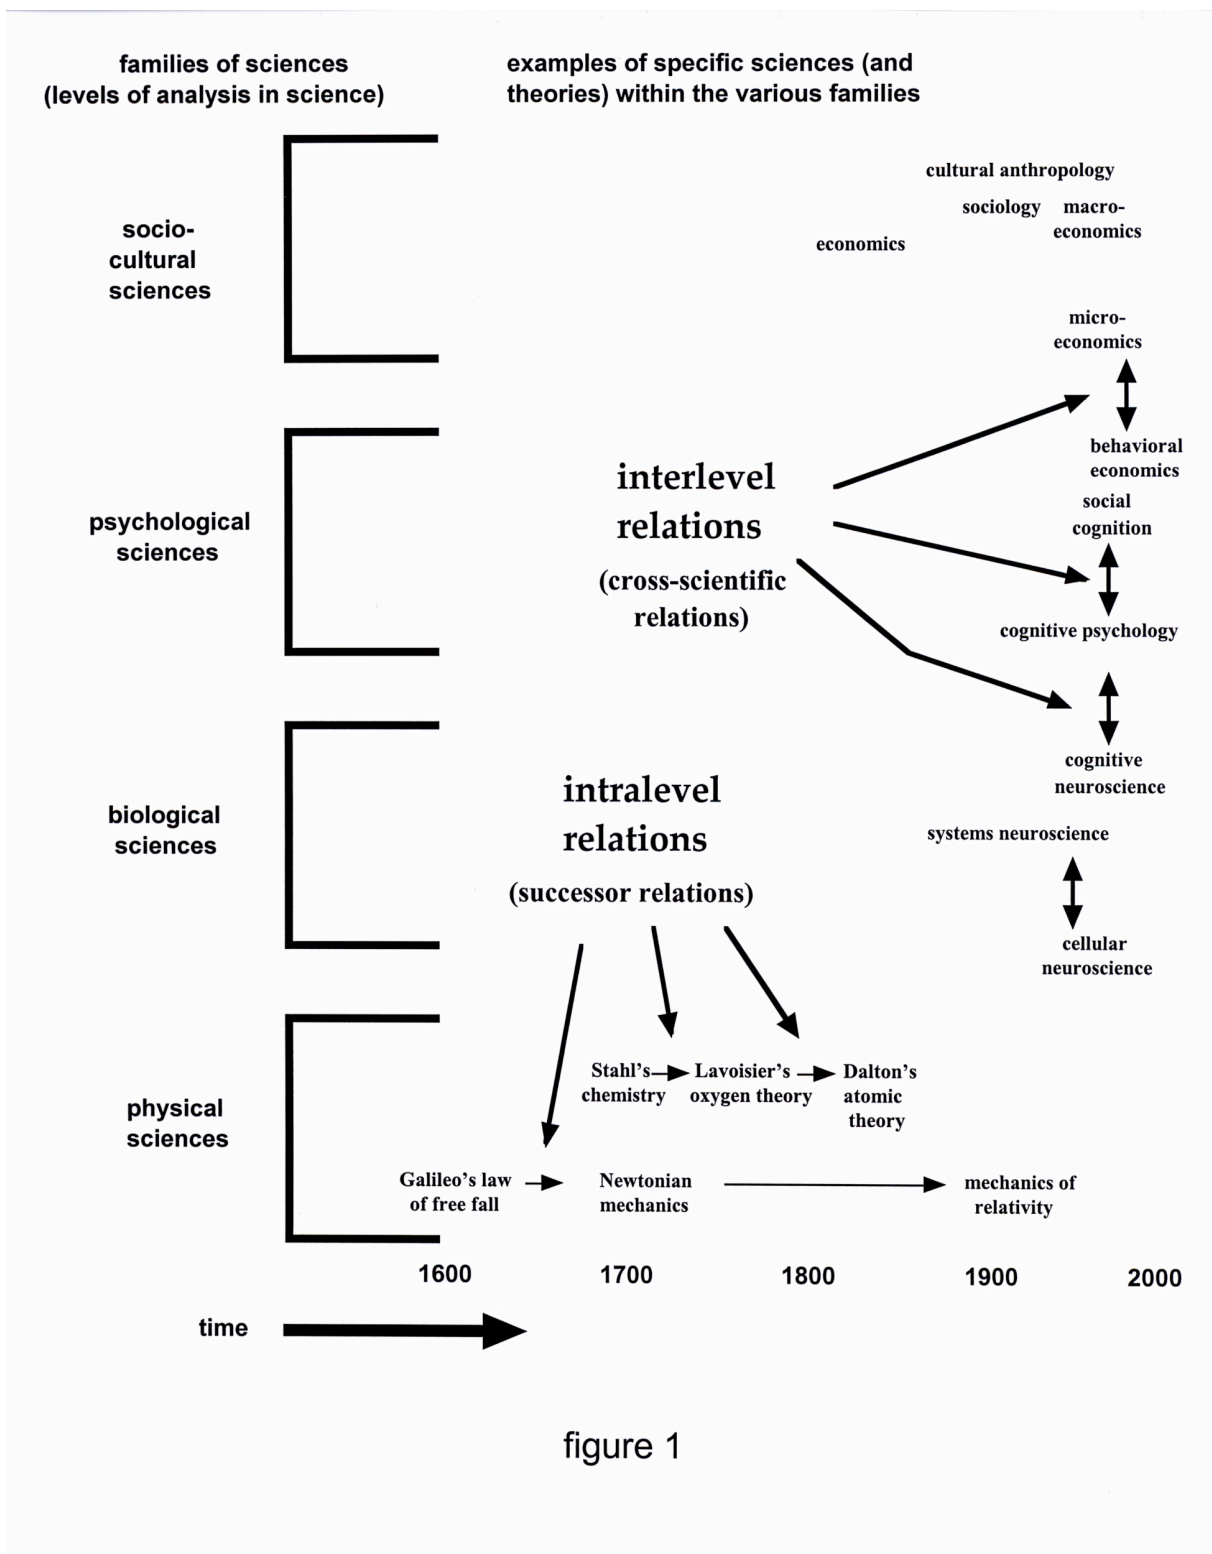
families of sciences
(levels of analysis in science)

examples of specific sciences (and theories) within the various families

socio-cultural sciences

cultural anthropology

sociology

macro-economics

economics

micro-economics

psychological sciences

interlevel relations

(cross-scientific relations)

behavioral economics

social cognition

cognitive psychology

biological sciences

intralevel relations

(successor relations)

cognitive neuroscience

systems neuroscience

cellular neuroscience

physical sciences

Stahl's chemistry

Lavoisier's oxygen theory

Dalton's atomic theory

Galileo's law of free fall

Newtonian mechanics

mechanics of relativity

1600

1700

1800

1900

2000

time

figure 1